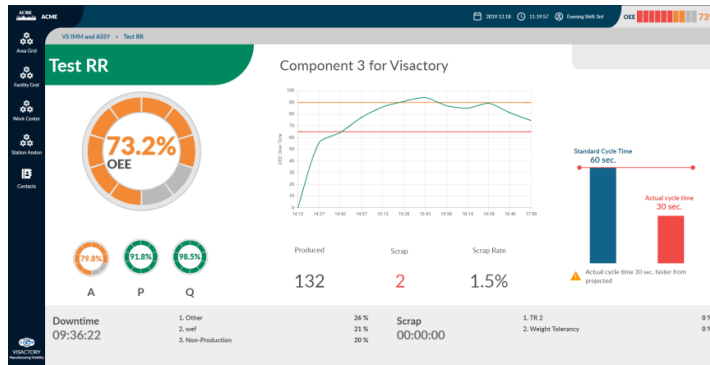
ACME ACME

2019.12.18 11:19:57 Evening Shift 3rd OEE 73

Area Grid

Facility Grid

Work Center

Station Andon

Contacts

VS IMM and ASSY > Test RR

Test RR

73.2%
OEE

79.8% 91.8% 98.5%

A P Q

Component 3 for Visactory

100
90
80
70
60
50
40
30
20
10
0

OEE Over Time

14:12 14:27 14:42 14:57 15:12 15:28 15:43 15:58 16:13 16:28 16:45 17:00

Produced
132

Scrap
2

Scrap Rate
1.5%

Standard Cycle Time
60 sec.

Actual cycle time
30 sec.

Actual cycle time 30 sec. faster from projected

Downtime
09:36:22

1. Other 26 %
2. wef 21 %
3. Non-Production 20 %

Scrap
00:00:00

1. TR 2 0 %
2. Weight Tolerancy 0 %

VISACTORY